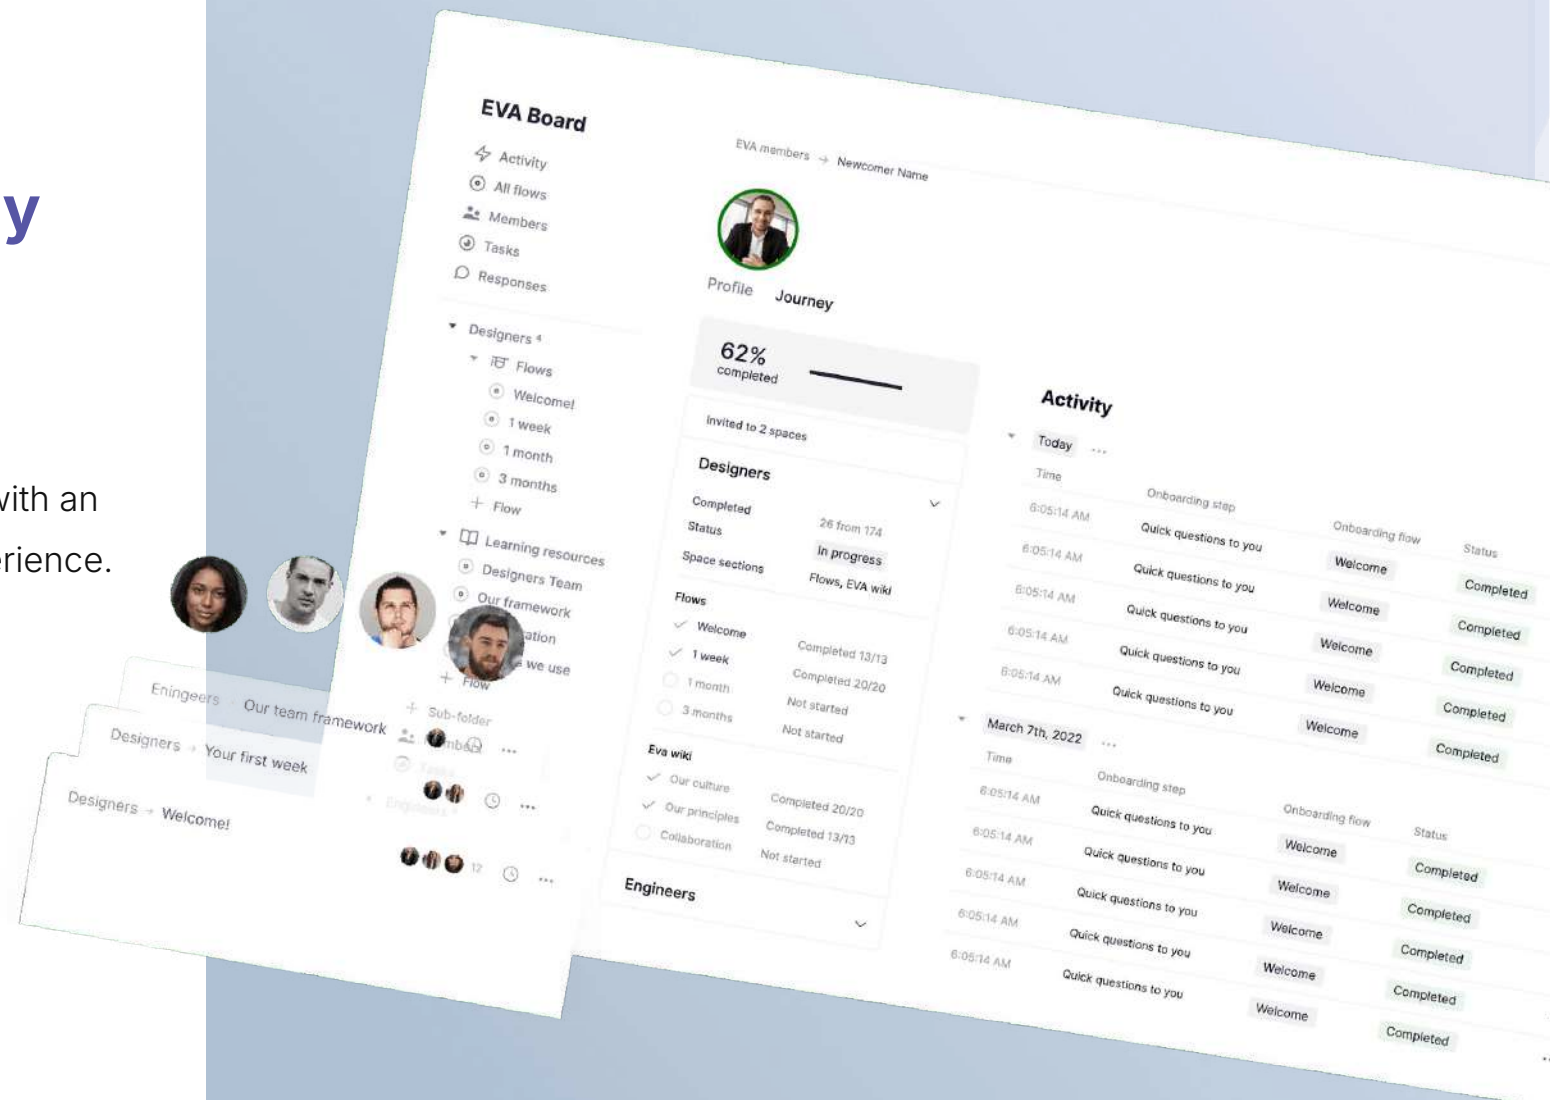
y

with an
erience.

EVA Board
Activity
All flows
Members
Tasks
Responses
Designers 4
Flows
Welcome!
1 week
1 month
3 months
+ Flow
Learning resources
Designers Team
Our framework
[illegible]ation
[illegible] we use
+ Flow
+ Sub-folder

EVA members → Newcomer Name

Profile Journey

62%
completed

Invited to 2 spaces

Designers

Completed 26 from 174
Status In progress
Space sections Flows, EVA wiki

Flows
Welcome Completed 13/13
1 week Completed 20/20
1 month Not started
3 months Not started

Eva wiki
Our culture Completed 20/20
Our principles Completed 13/13
Collaboration Not started

Engineers

Activity

Today ...

| Time | Onboarding step | Onboarding flow | Status |
|---|---|---|---|
| 6:05:14 AM | Quick questions to you | Welcome | Completed |
| 6:05:14 AM | Quick questions to you | Welcome | Completed |
| 6:05:14 AM | Quick questions to you | Welcome | Completed |
| 6:05:14 AM | Quick questions to you | Welcome | Completed |
| 6:05:14 AM | Quick questions to you | Welcome | Completed |

March 7th, 2022 ...

| Time | Onboarding step | Onboarding flow | Status |
|---|---|---|---|
| 6:05:14 AM | Quick questions to you | Welcome | Completed |
| 6:05:14 AM | Quick questions to you | Welcome | Completed |
| 6:05:14 AM | Quick questions to you | Welcome | Completed |
| 6:05:14 AM | Quick questions to you | Welcome | Completed |
| 6:05:14 AM | Quick questions to you | Welcome | Completed |

Eningeers → Our team framework
Designers → Your first week
Designers → Welcome!
12